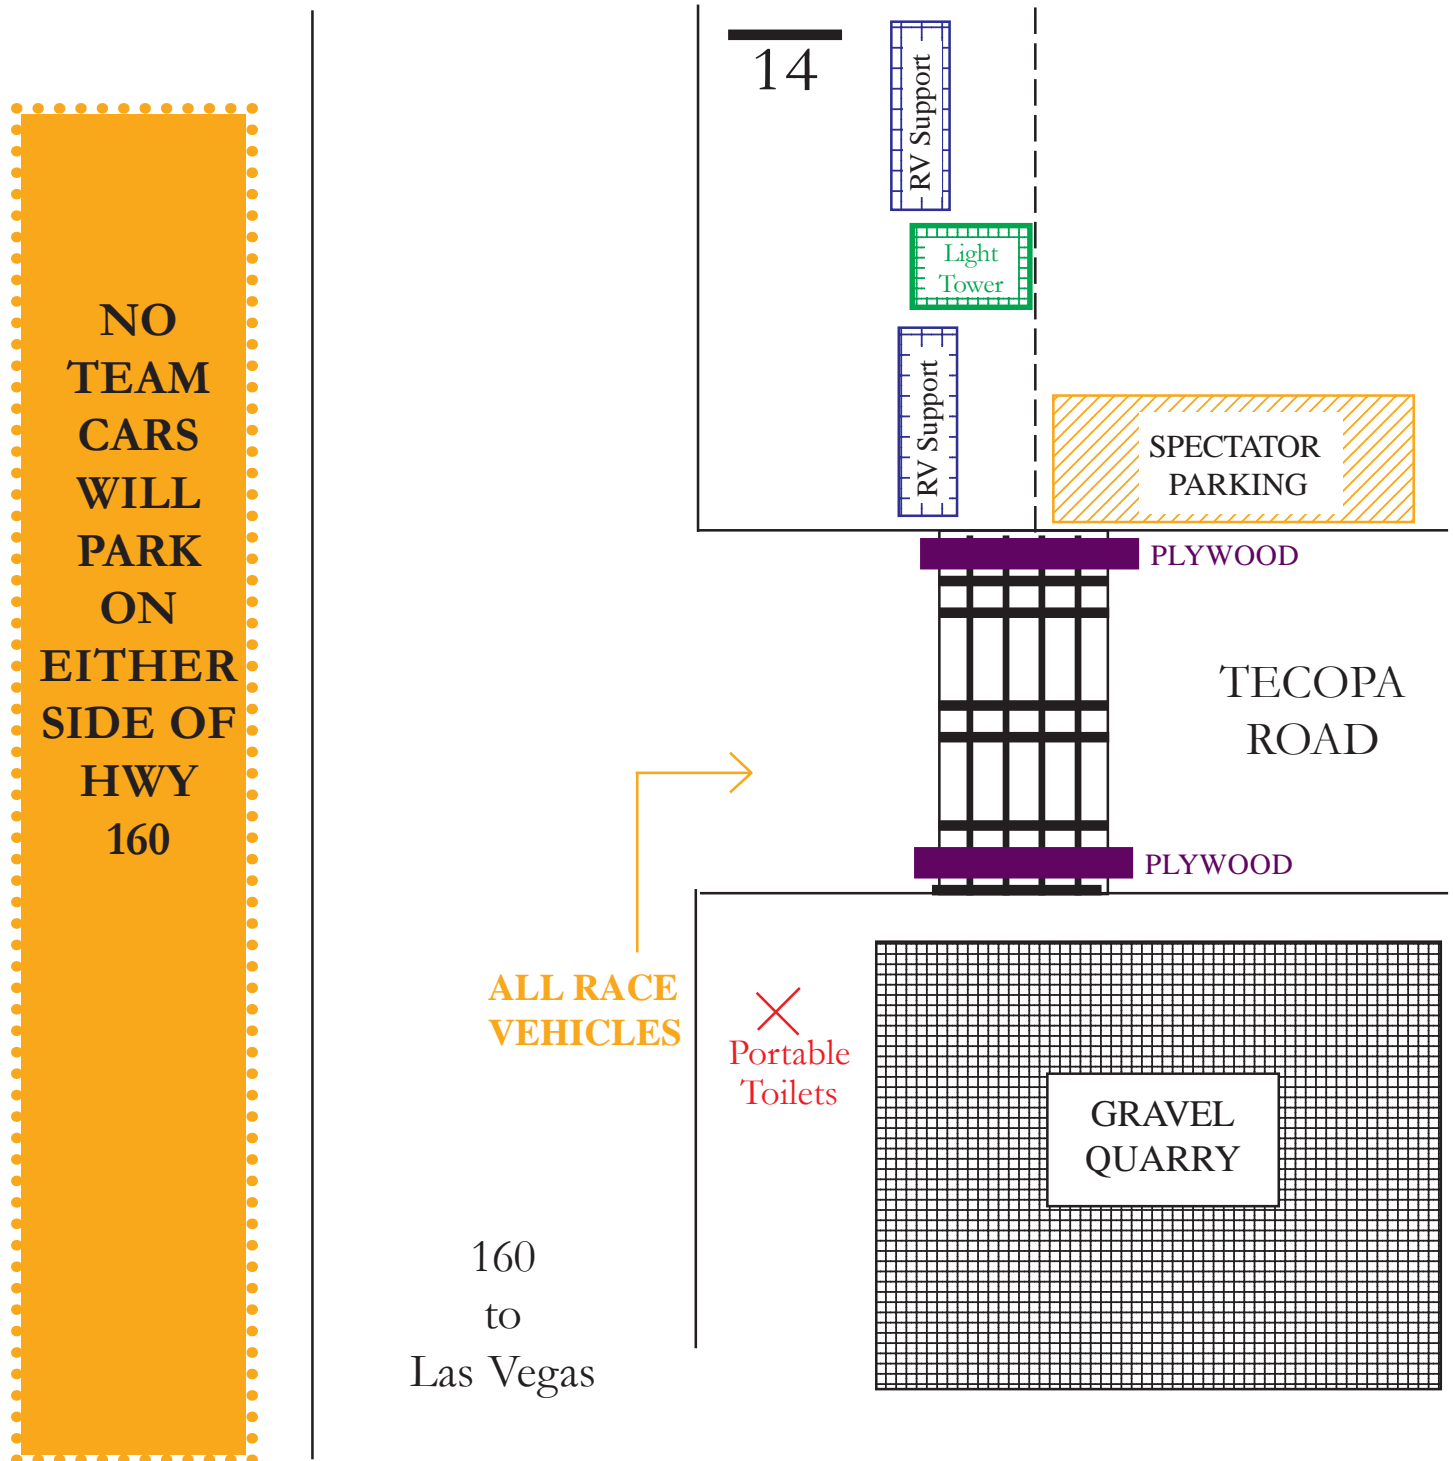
NO TEAM CARS WILL PARK ON EITHER SIDE OF HWY 160

14

RV Support

Light Tower

RV Support

SPECTATOR PARKING

PLYWOOD

TECOPA ROAD

PLYWOOD

ALL RACE VEHICLES

Portable Toilets

GRAVEL QUARRY

160 to Las Vegas